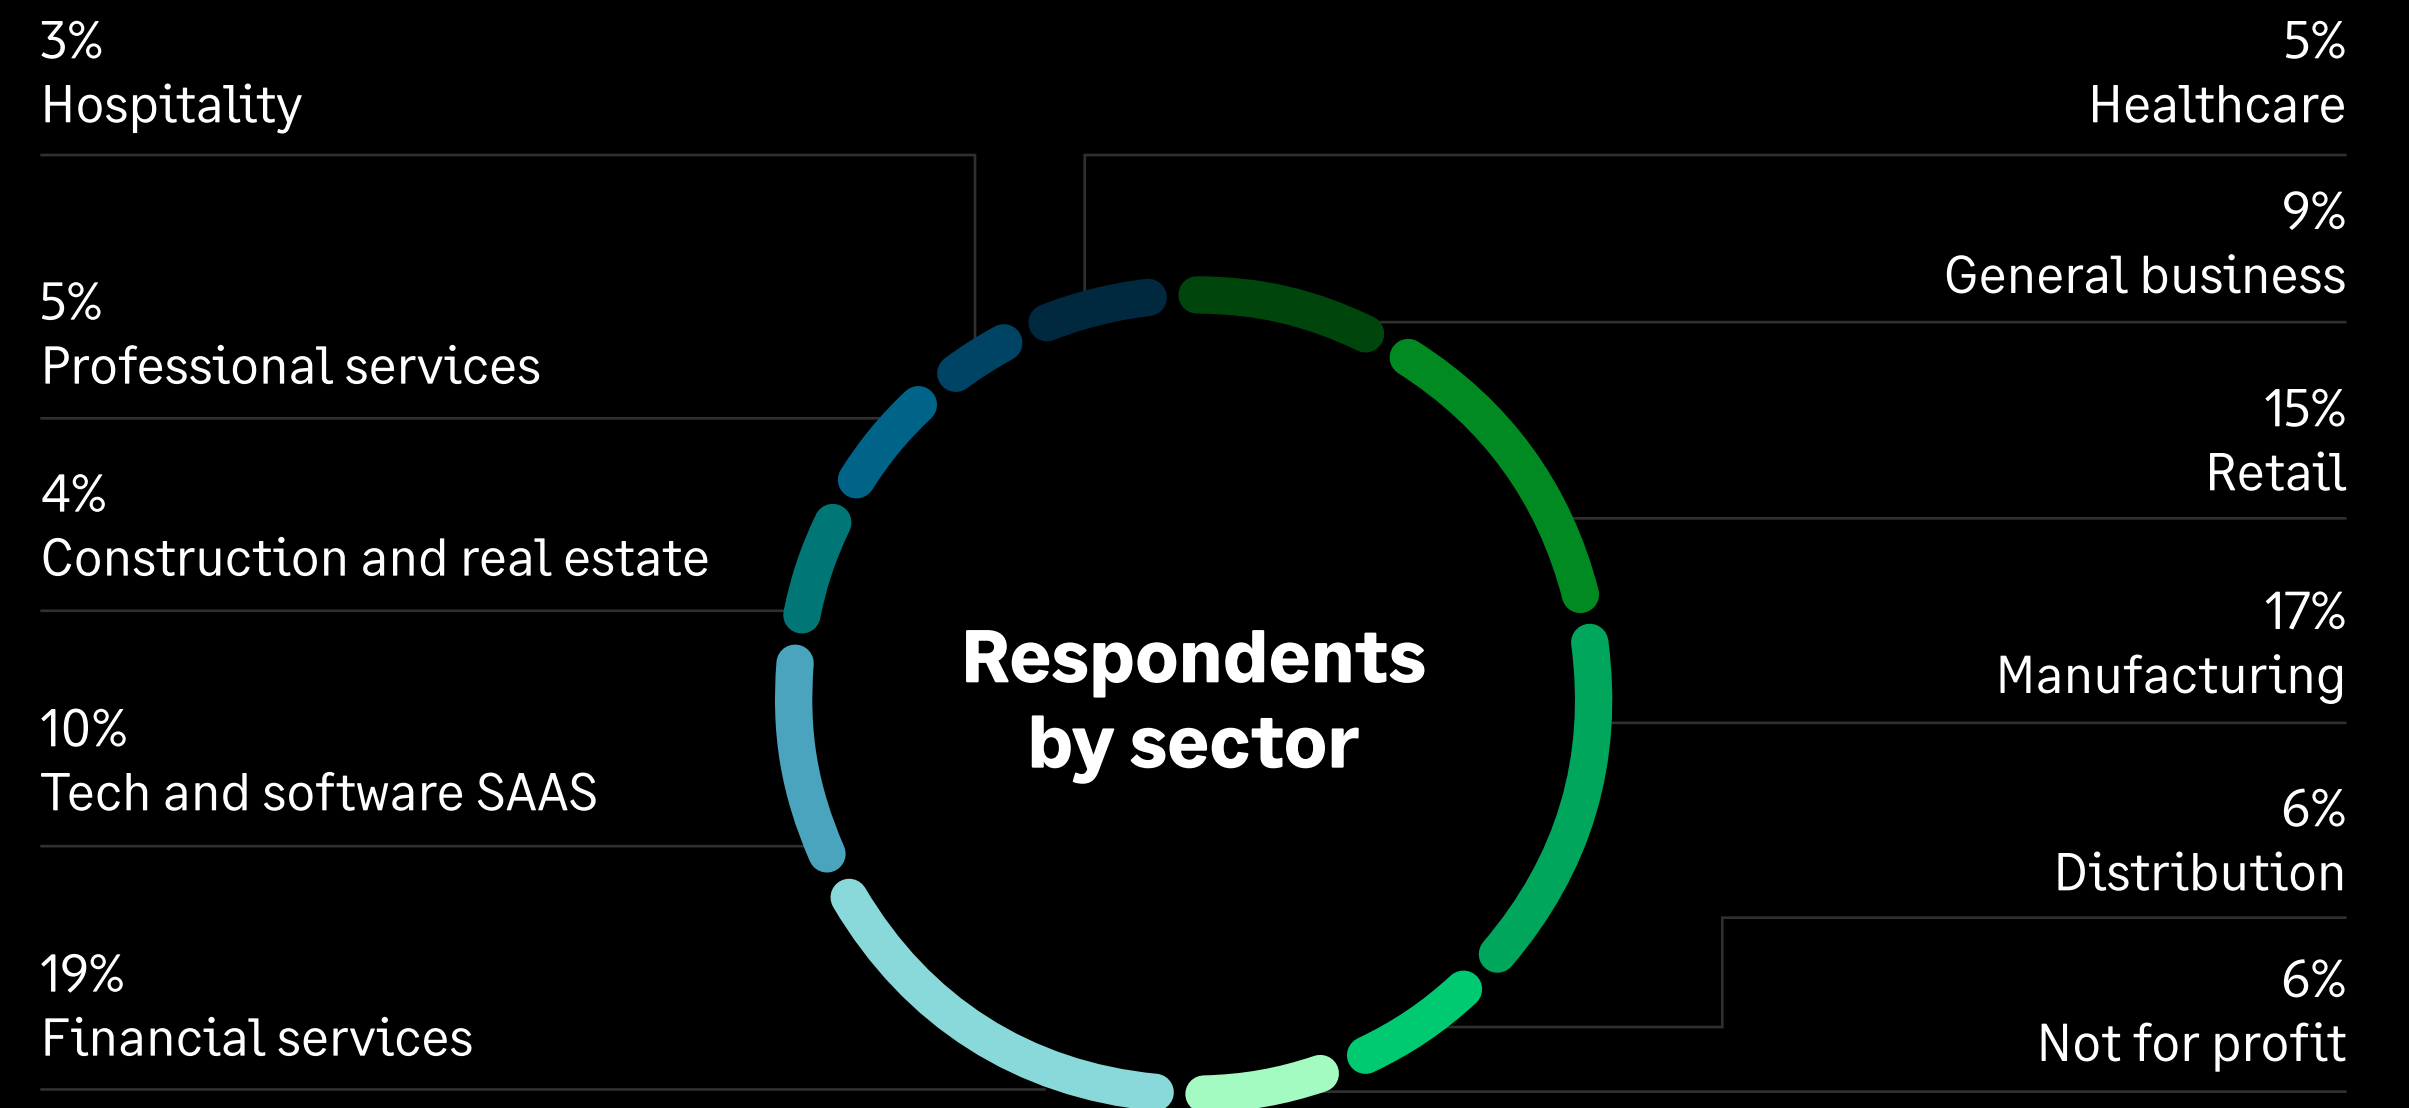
3%
Hospitality

5%
Professional services

4%
Construction and real estate

10%
Tech and software SAAS

19%
Financial services

Respondents by sector

5%
Healthcare

9%
General business

15%
Retail

17%
Manufacturing

6%
Distribution

6%
Not for profit